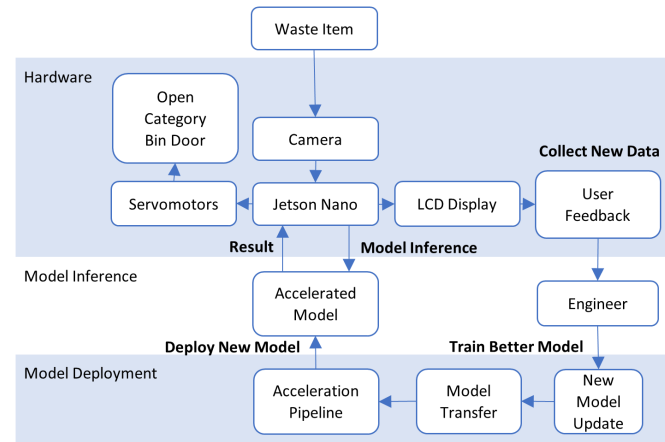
Waste Item

Hardware

Open Category Bin Door

Camera

Collect New Data

Servomotors

Jetson Nano

LCD Display

User Feedback

Result

Model Inference

Model Inference

Accelerated Model

Engineer

Deploy New Model

Train Better Model

Model Deployment

Acceleration Pipeline

Model Transfer

New Model Update